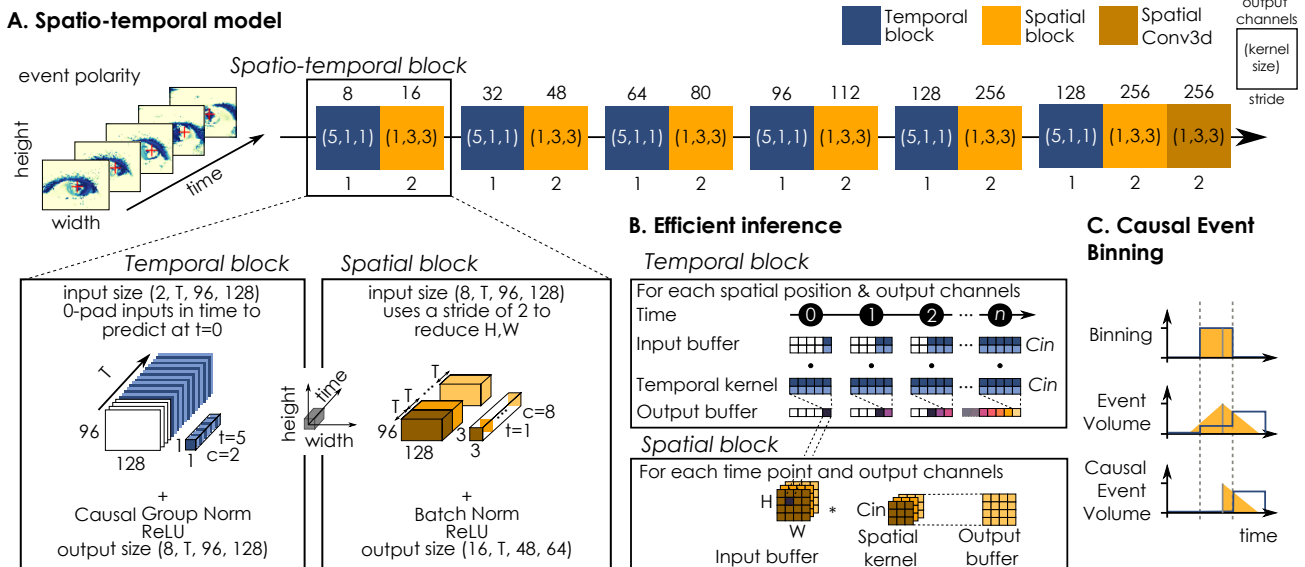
A. Spatio-temporal model

Temporal block
Spatial block
Spatial Conv3d
output channels
(kernel size)
stride

event polarity
height
width
time

Spatio-temporal block

| 8 | 16 | 32 | 48 | 64 | 80 | 96 | 112 | 128 | 256 | 128 | 256 | 256 |
|---|---|---|---|---|---|---|---|---|---|---|---|---|
| (5,1,1) | (1,3,3) | (5,1,1) | (1,3,3) | (5,1,1) | (1,3,3) | (5,1,1) | (1,3,3) | (5,1,1) | (1,3,3) | (5,1,1) | (1,3,3) | (1,3,3) |
| 1 | 2 | 1 | 2 | 1 | 2 | 1 | 2 | 1 | 2 | 1 | 2 | 2 |

Temporal block
input size (2, T, 96, 128)
0-pad inputs in time to predict at t=0
T
96
128
1
1
t=5
c=2
+
Causal Group Norm
ReLU
output size (8, T, 96, 128)

height
time
width

Spatial block
input size (8, T, 96, 128)
uses a stride of 2 to reduce H,W
T
T
96
128
3
3
c=8
t=1
+
Batch Norm
ReLU
output size (16, T, 48, 64)

B. Efficient inference

Temporal block
For each spatial position & output channels
Time 0 1 2 ··· n
Input buffer ··· Cin
Temporal kernel ··· Cin
Output buffer

Spatial block
For each time point and output channels
H
W
Input buffer
*
Cin
Spatial kernel
Output buffer

C. Causal Event Binning

Binning
Event Volume
Causal Event Volume
time